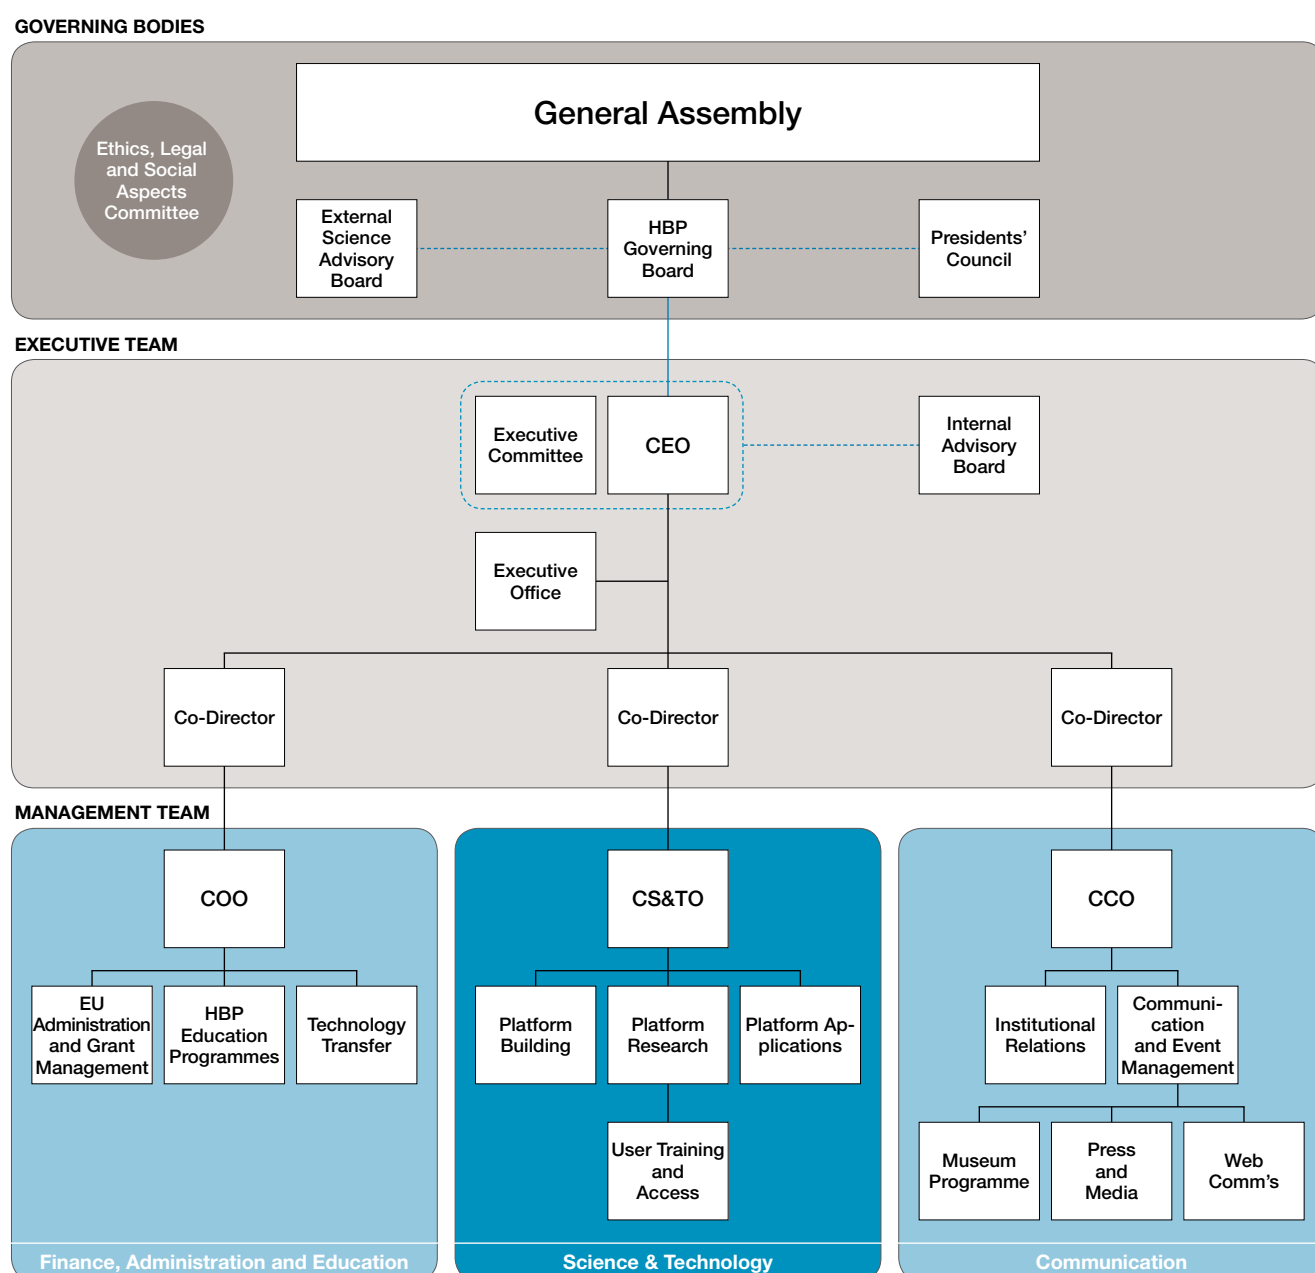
GOVERNING BODIES

General Assembly

Ethics, Legal and Social Aspects Committee

External Science Advisory Board

HBP Governing Board

Presidents' Council

EXECUTIVE TEAM

Executive Committee

CEO

Internal Advisory Board

Executive Office

Co-Director

Co-Director

Co-Director

MANAGEMENT TEAM

COO

EU Administration and Grant Management

HBP Education Programmes

Technology Transfer

Finance, Administration and Education

CS&TO

Platform Building

Platform Research

Platform Applications

User Training and Access

Science & Technology

CCO

Institutional Relations

Communication and Event Management

Museum Programme

Press and Media

Web Comm's

Communication